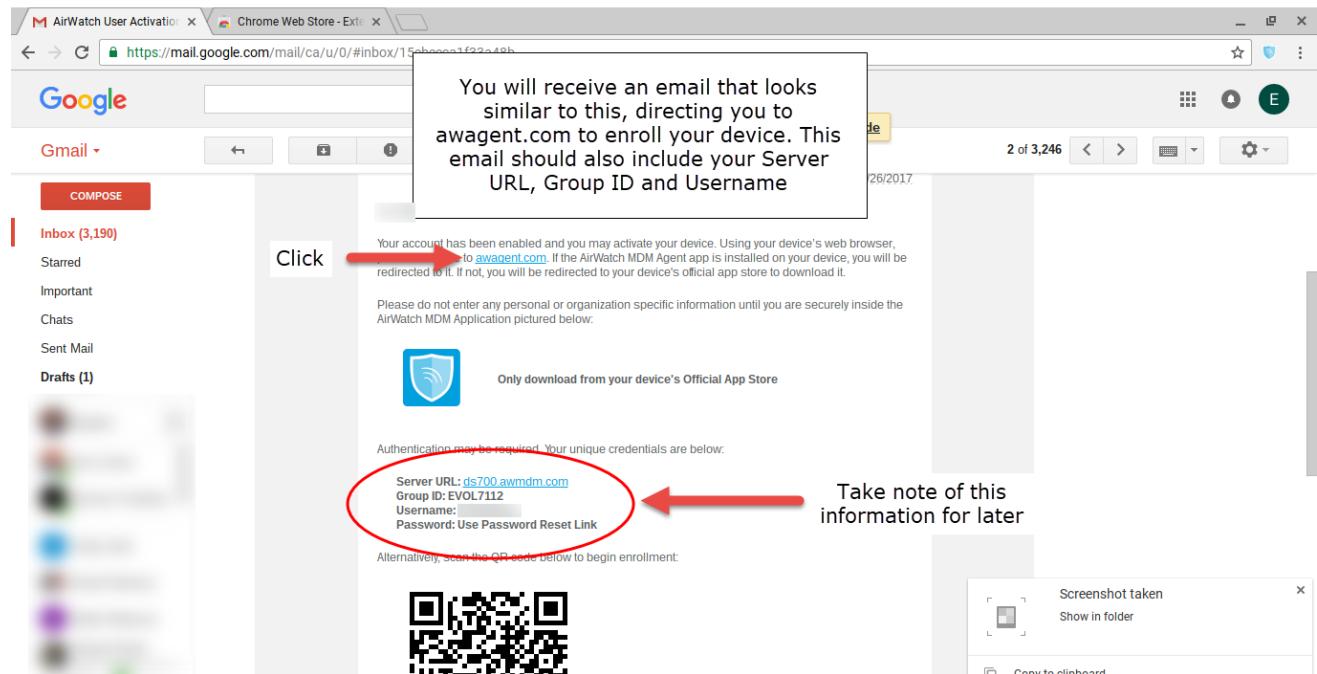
AirWatch User Activatio ×
Chrome Web Store - Exte ×

https://mail.google.com/mail/ca/u/0/#inbox/15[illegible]

Google

You will receive an email that looks similar to this, directing you to awagent.com to enroll your device. This email should also include your Server URL, Group ID and Username

Gmail ▾

2 of 3,246

COMPOSE

Inbox (3,190)
Starred
Important
Chats
Sent Mail
Drafts (1)

/26/2017

Click

Your account has been enabled and you may activate your device. Using your device's web browser, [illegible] to awagent.com. If the AirWatch MDM Agent app is installed on your device, you will be redirected to it. If not, you will be redirected to your device's official app store to download it.

Please do not enter any personal or organization specific information until you are securely inside the AirWatch MDM Application pictured below:

Only download from your device's Official App Store

Authentication may be required. Your unique credentials are below:

Server URL: ds700.awmdm.com
Group ID: EVOL7112
Username:
Password: Use Password Reset Link

Take note of this information for later

Alternatively, scan the QR code below to begin enrollment:

Screenshot taken
Show in folder
Copy to clipboard